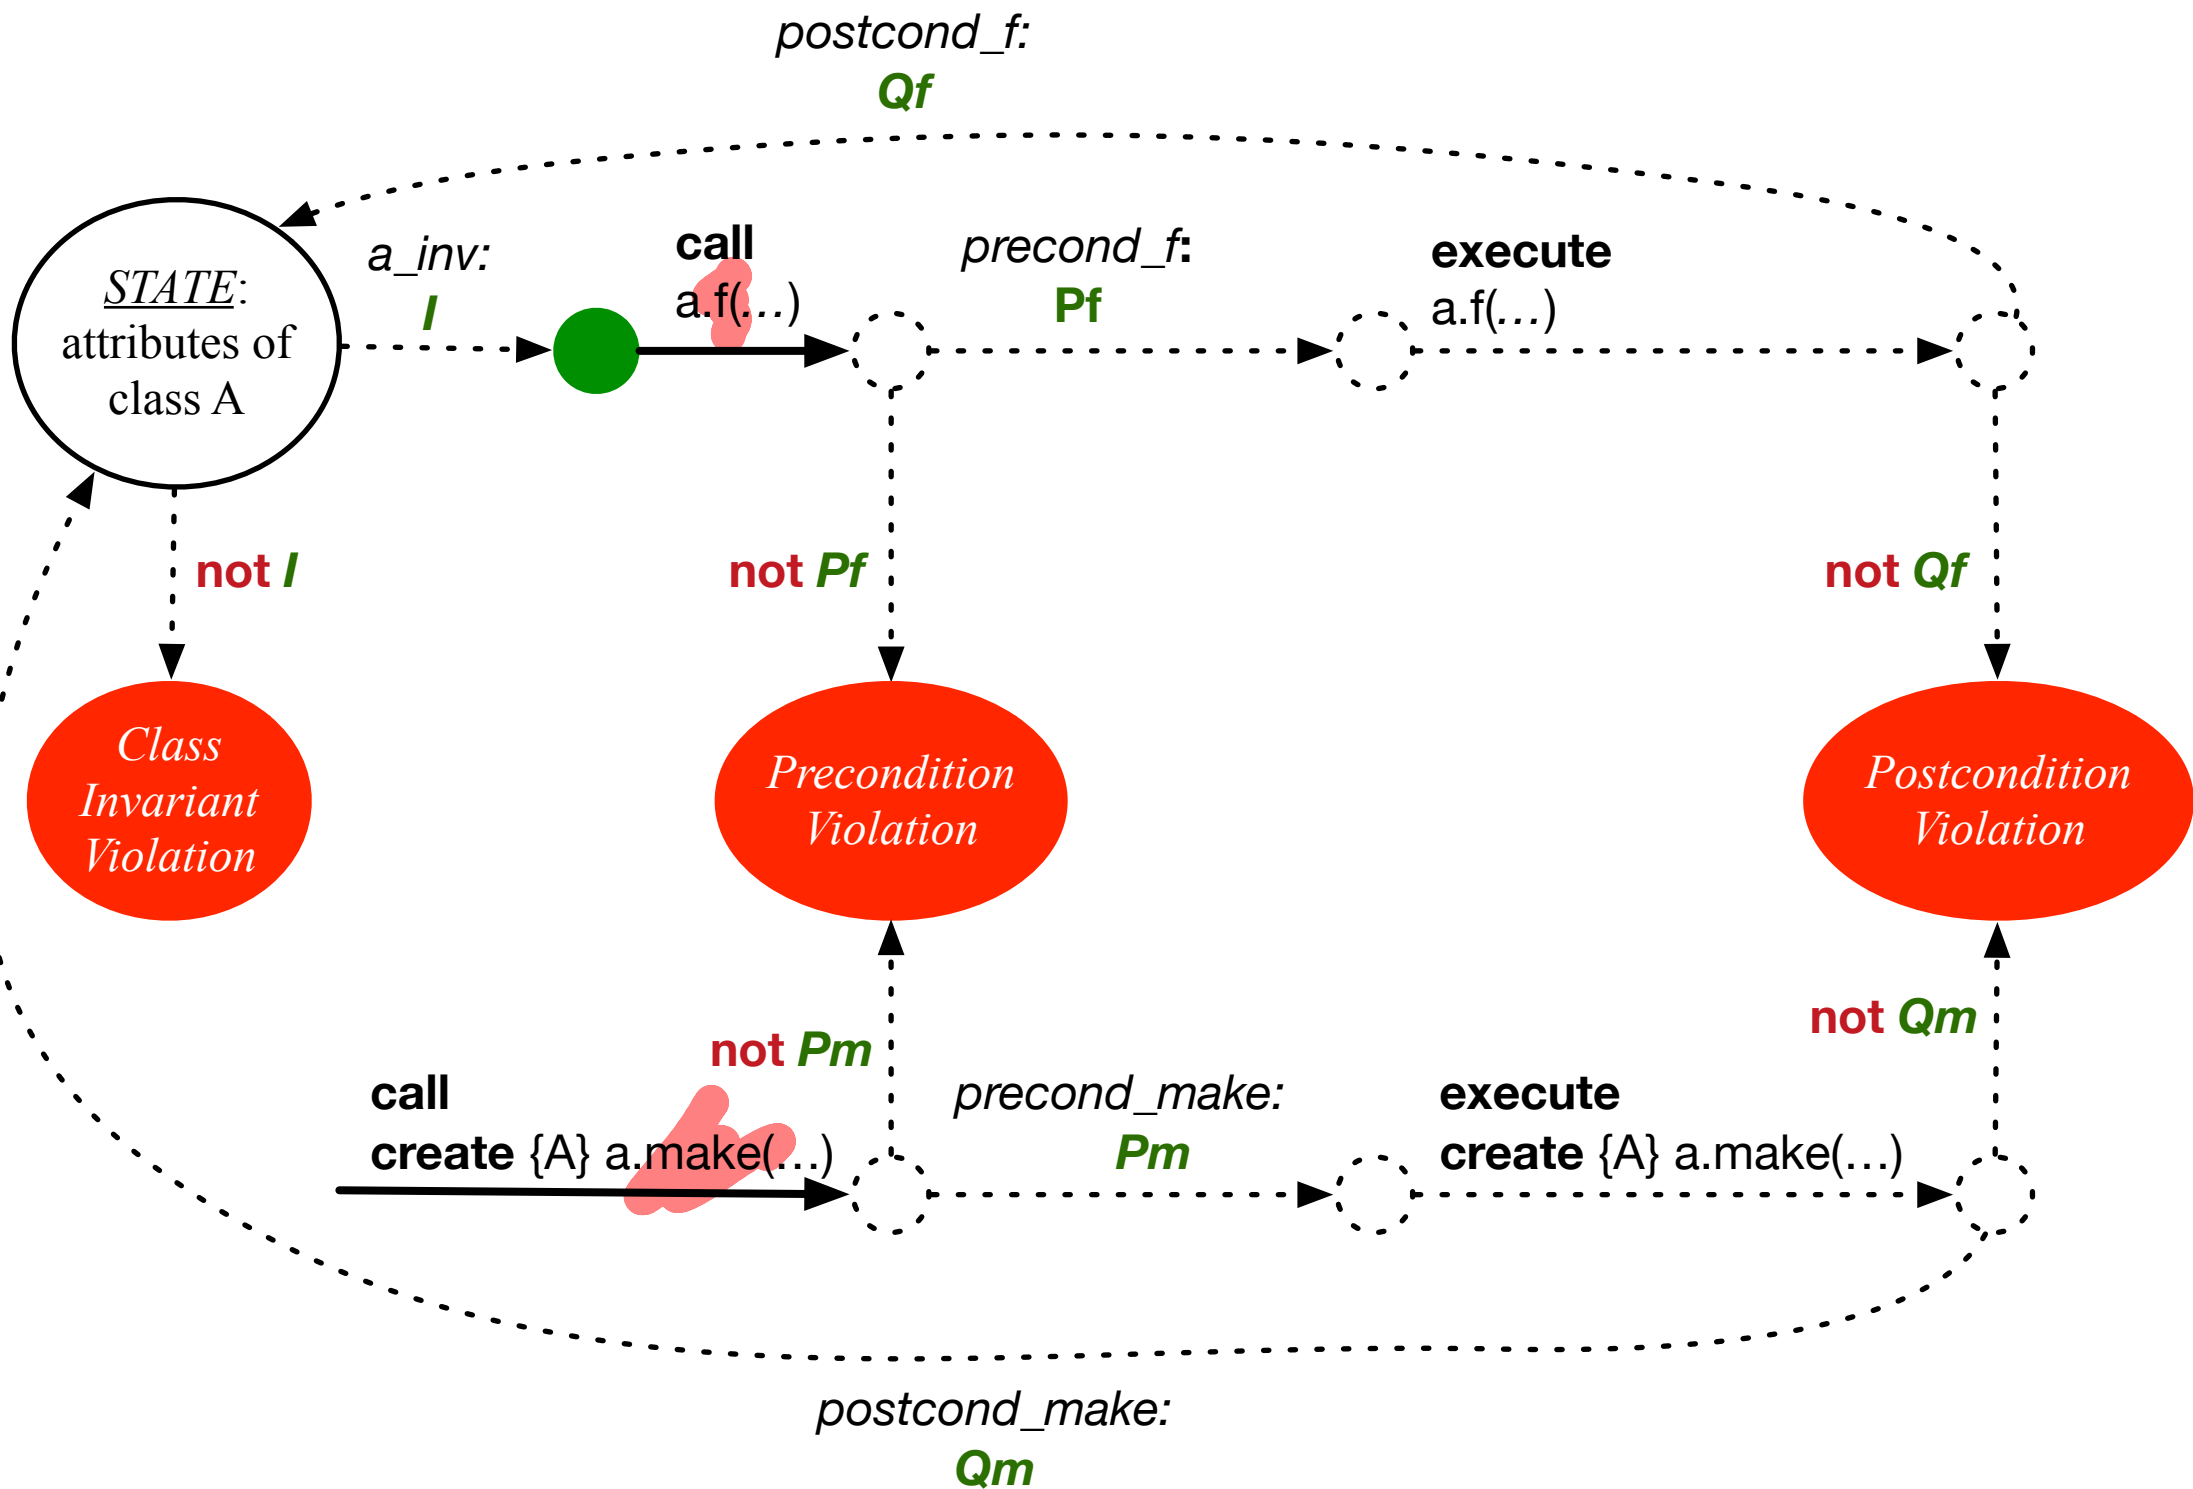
postcond_f:
Qf

STATE:
attributes of
class A

a_inv:
I

call
a.f(...)

precond_f:
Pf

execute
a.f(...)

not I

not Pf

not Qf

Class
Invariant
Violation

Precondition
Violation

Postcondition
Violation

not Pm

not Qm

call
create {A} a.make(...)

precond_make:
Pm

execute
create {A} a.make(...)

postcond_make:
Qm